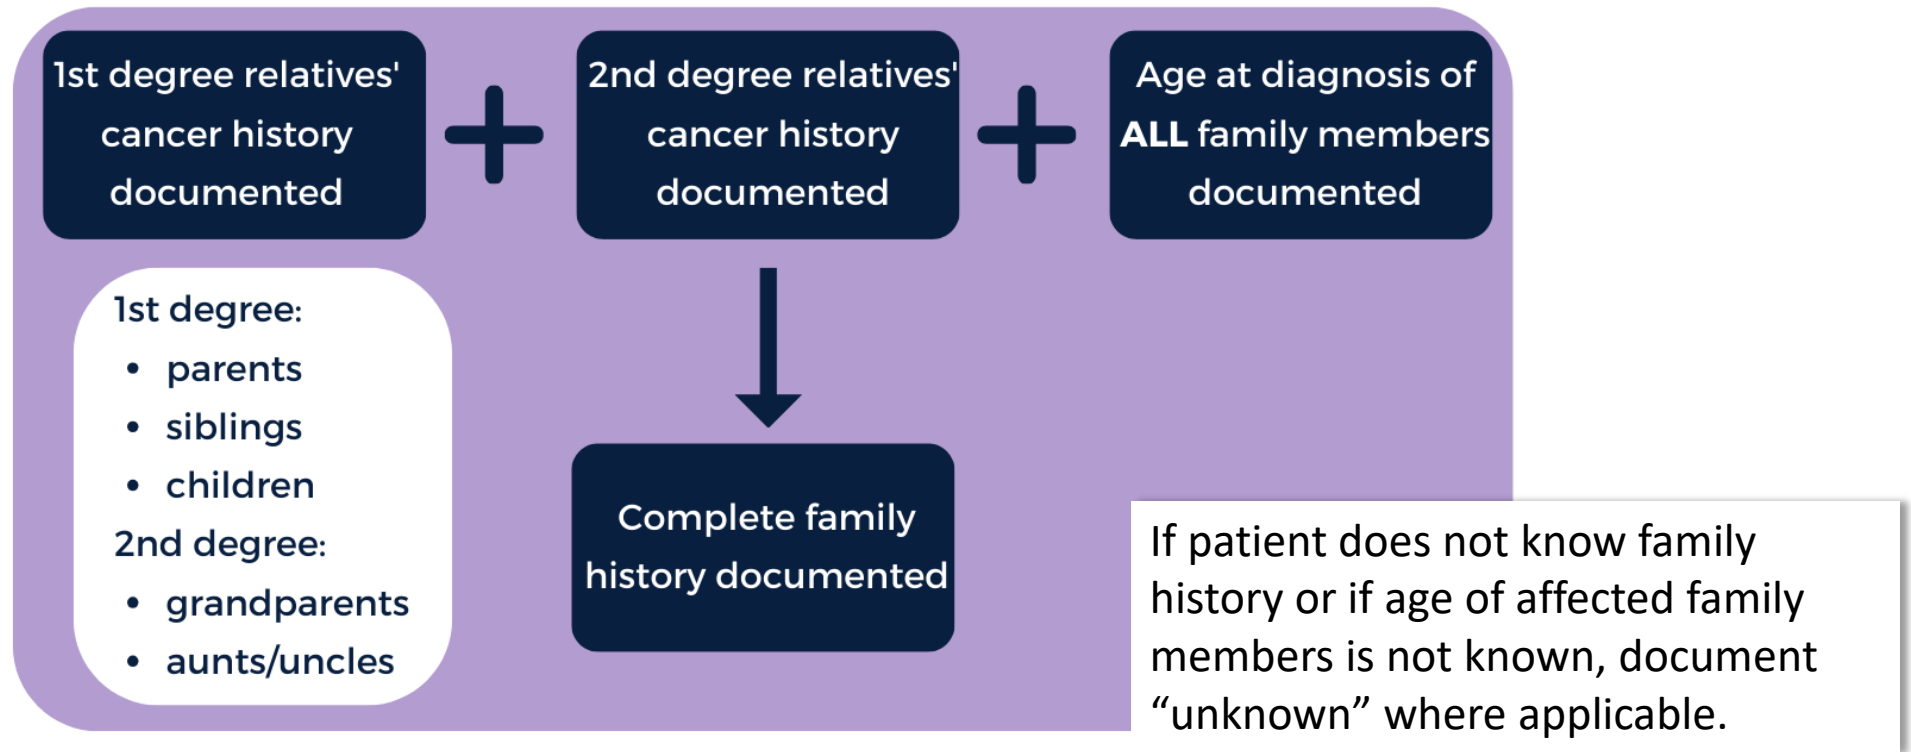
1st degree relatives' cancer history documented

+

2nd degree relatives' cancer history documented

+

Age at diagnosis of ALL family members documented

1st degree:
- parents
- siblings
- children

2nd degree:
- grandparents
- aunts/uncles

Complete family history documented

If patient does not know family history or if age of affected family members is not known, document “unknown” where applicable.